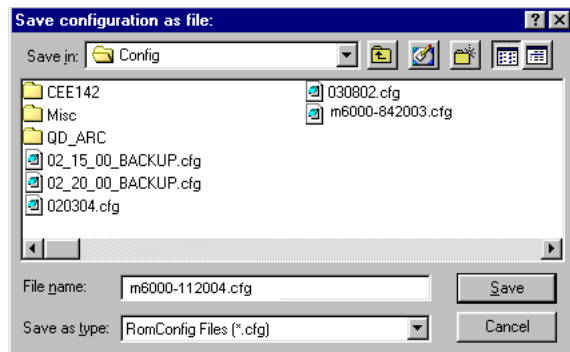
Save configuration as file:

?

Save in: Config

CEE142
Misc
QD_ARC
02_15_00_BACKUP.cfg
02_20_00_BACKUP.cfg
020304.cfg
030802.cfg
m6000-842003.cfg

File name: m6000-112004.cfg
Save

Save as type: RomConfig Files (*.cfg)
Cancel